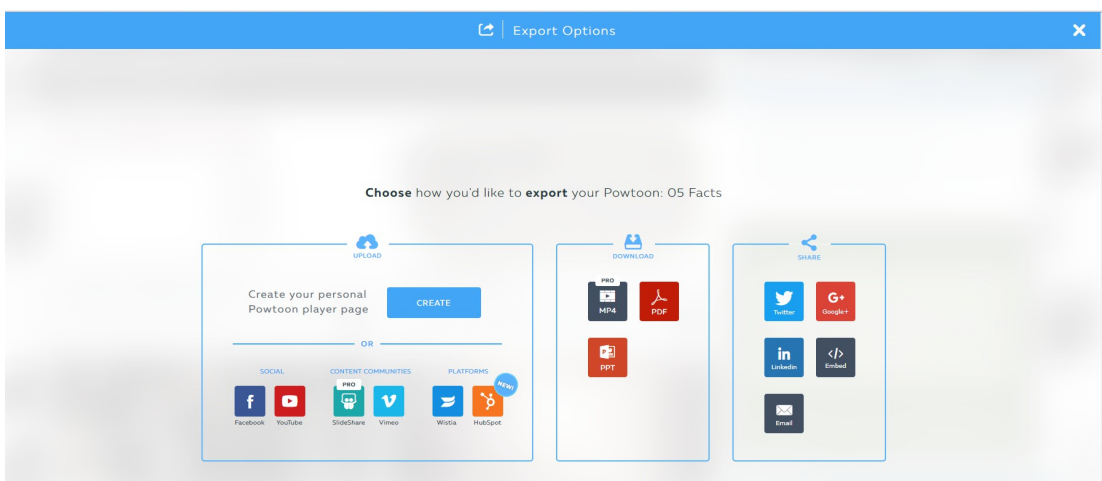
Export Options

**Choose** how you'd like to **export** your Powtoon: 05 Facts

UPLOAD

Create your personal Powtoon player page

CREATE

OR

SOCIAL

f
Facebook

YouTube

CONTENT COMMUNITIES

PRO
SlideShare

V
Vimeo

PLATFORMS

Wistia

NEW!
HubSpot

DOWNLOAD

PRO
MP4

PDF

P
PPT

SHARE

Twitter

G+
Google+

in
Linkedin

</>
Embed

Email